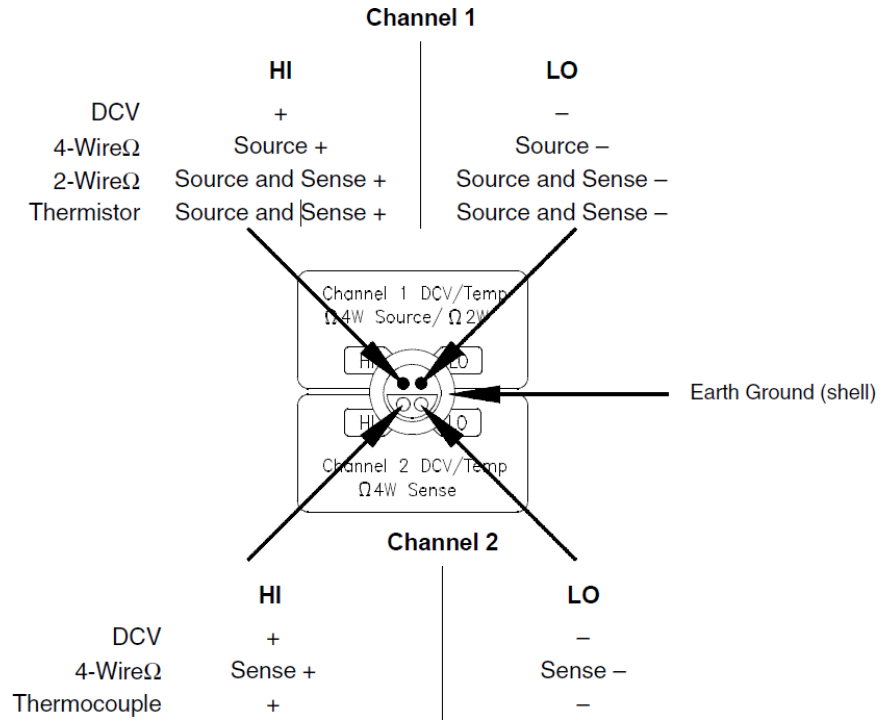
**Channel 1**

| | HI | LO |
|---|---|---|
| DCV | + | – |
| 4-WireΩ | Source + | Source – |
| 2-WireΩ | Source and Sense + | Source and Sense – |
| Thermistor | Source and Sense + | Source and Sense – |

Channel 1 DCV/Temp
Ω4W Source/ Ω2W

HI LO

Earth Ground (shell)

HI LO

Channel 2 DCV/Temp
Ω4W Sense

**Channel 2**

| | HI | LO |
|---|---|---|
| DCV | + | – |
| 4-WireΩ | Sense + | Sense – |
| Thermocouple | + | – |